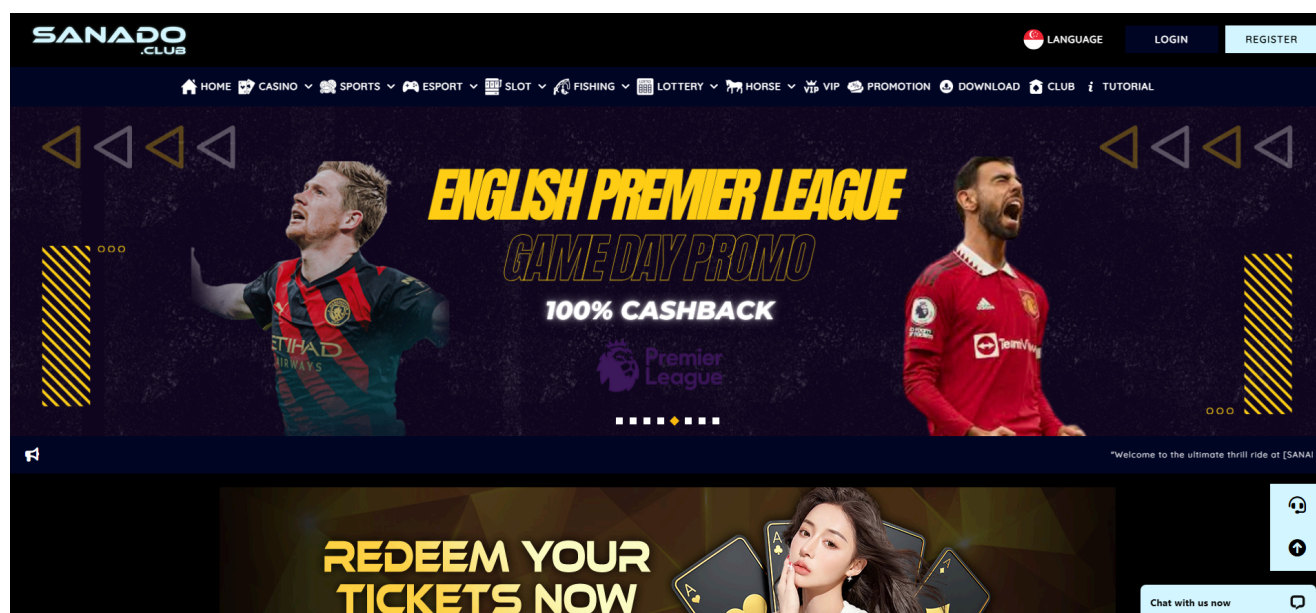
SANADO .CLUB

LANGUAGE LOGIN REGISTER

HOME CASINO SPORTS ESPORT SLOT FISHING LOTTERY HORSE VIP PROMOTION DOWNLOAD CLUB TUTORIAL

ENGLISH PREMIER LEAGUE
GAME DAY PROMO
100% CASHBACK
Premier League

ETIHAD AIRWAYS

TeamViewer

"Welcome to the ultimate thrill ride at [SANA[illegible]

REDEEM YOUR TICKETS NOW

Chat with us now